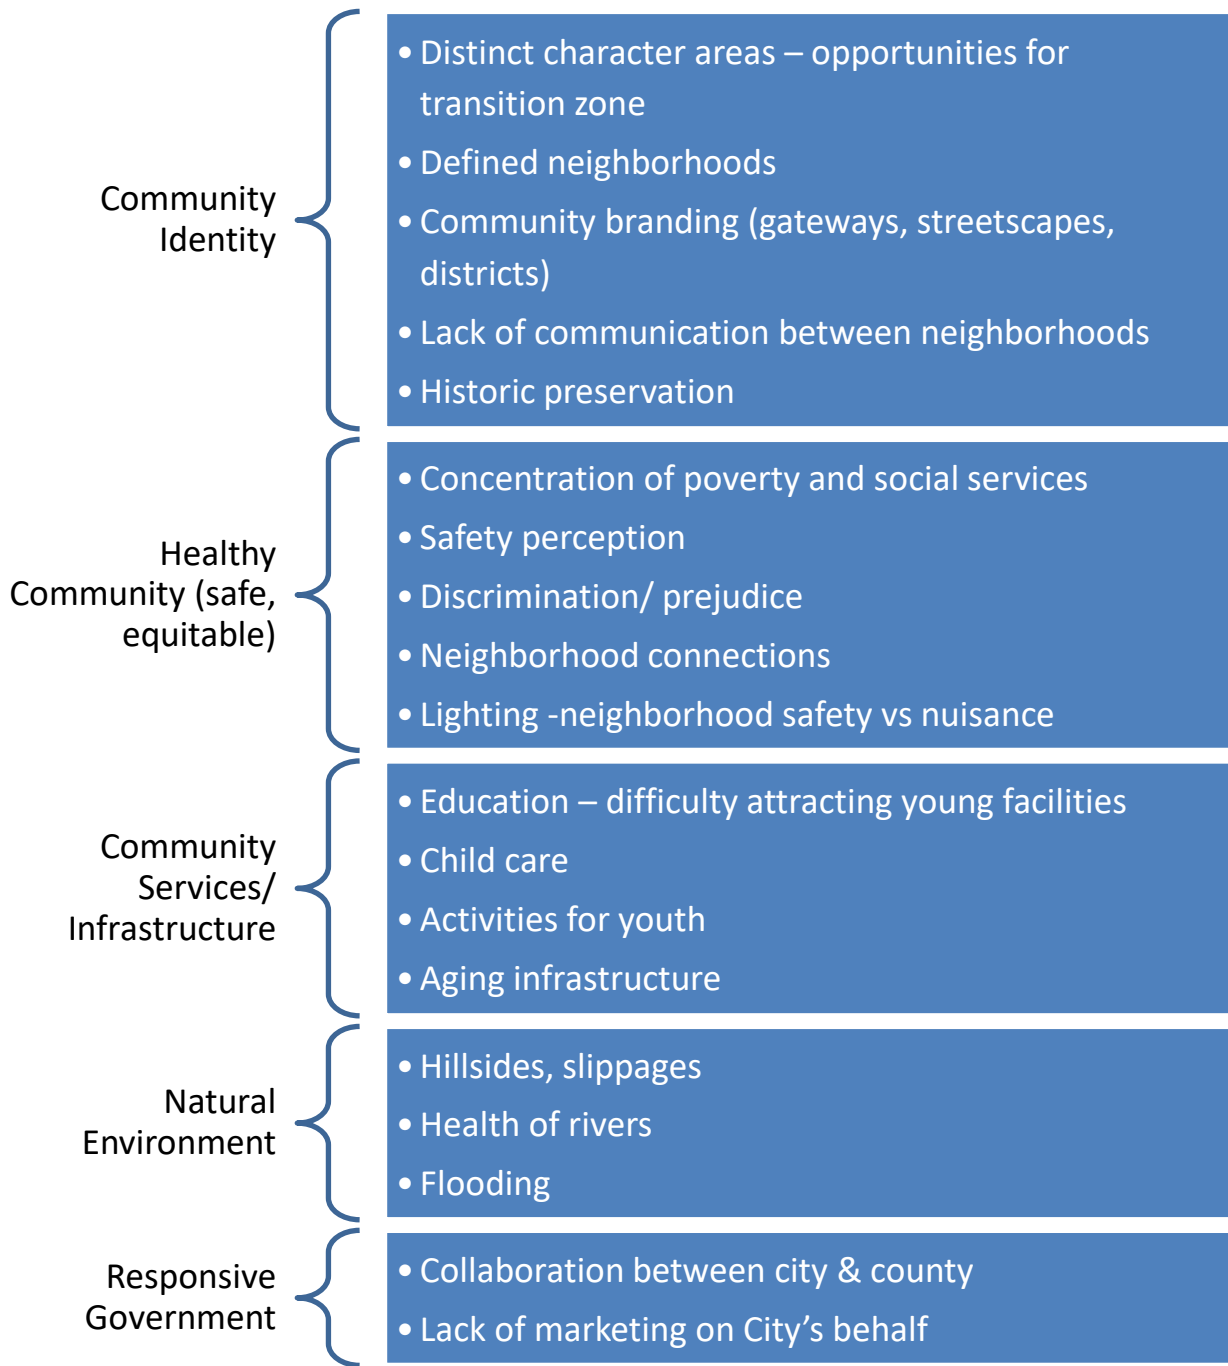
Community Identity

- Distinct character areas – opportunities for transition zone
- Defined neighborhoods
- Community branding (gateways, streetscapes, districts)
- Lack of communication between neighborhoods
- Historic preservation

Healthy Community (safe, equitable)

- Concentration of poverty and social services
- Safety perception
- Discrimination/ prejudice
- Neighborhood connections
- Lighting -neighborhood safety vs nuisance

Community Services/ Infrastructure

- Education – difficulty attracting young facilities
- Child care
- Activities for youth
- Aging infrastructure

Natural Environment

- Hillsides, slippages
- Health of rivers
- Flooding

Responsive Government

- Collaboration between city & county
- Lack of marketing on City's behalf